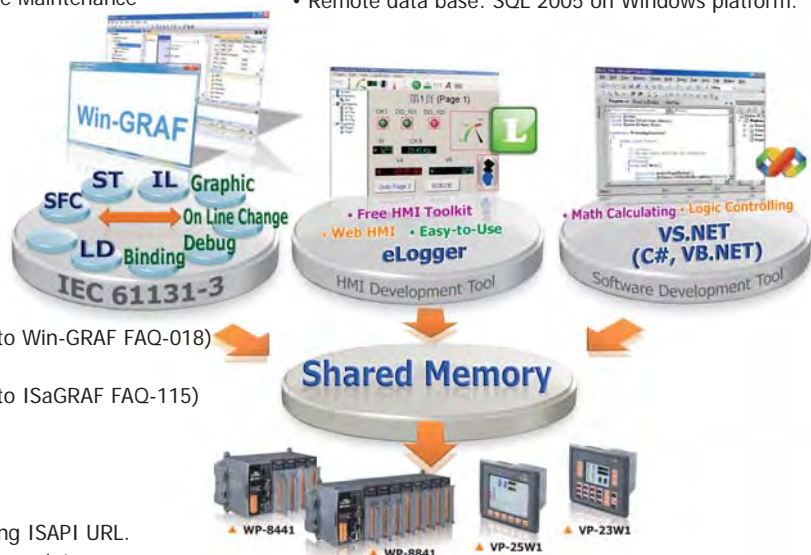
e Maintenance

• Remote data base: SQL 2005 on Windows platform.

Win-GRAF

ST IL Graphic
SFC On Line Change
LD Binding Debug
IEC 61131-3

(Page 1)

• Free HMI Toolkit
• Web HMI • Easy-to-Use
eLogger
HMI Development Tool

• Math Calculating • Logic Controlling
VS.NET
(C#, VB.NET)
Software Development Tool

to Win-GRAF FAQ-018)

to ISaGRAF FAQ-115)

Shared Memory

ng ISAPI URL.

WP-8441
WP-8841
VP-25W1
VP-23W1